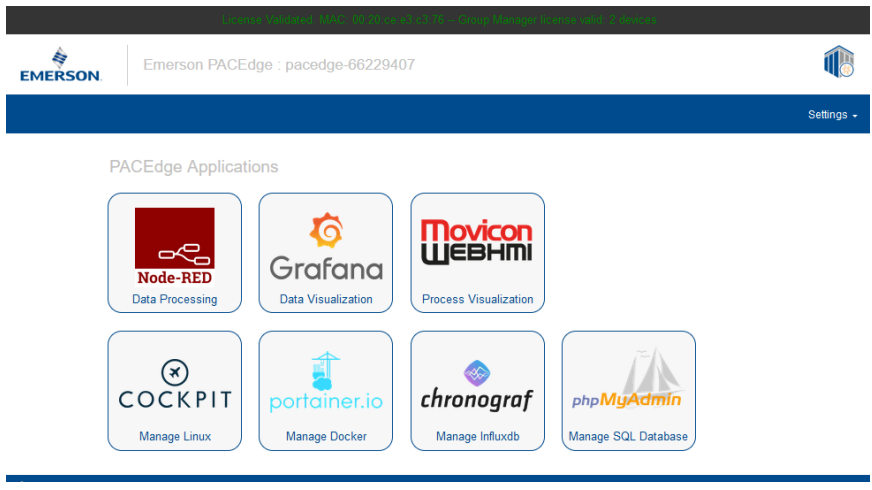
License Validated. MAC: 00:20:ce:e3:c3:76 -- Group Manager license valid: 2 devices

EMERSON.

Emerson PACEdge : pacedge-66229407

Settings

PACEdge Applications

Node-RED
Data Processing

Grafana
Data Visualization

Movicon WEBHMI
Process Visualization

COCKPIT
Manage Linux

portainer.io
Manage Docker

chronograf
Manage Influxdb

phpMyAdmin
Manage SQL Database